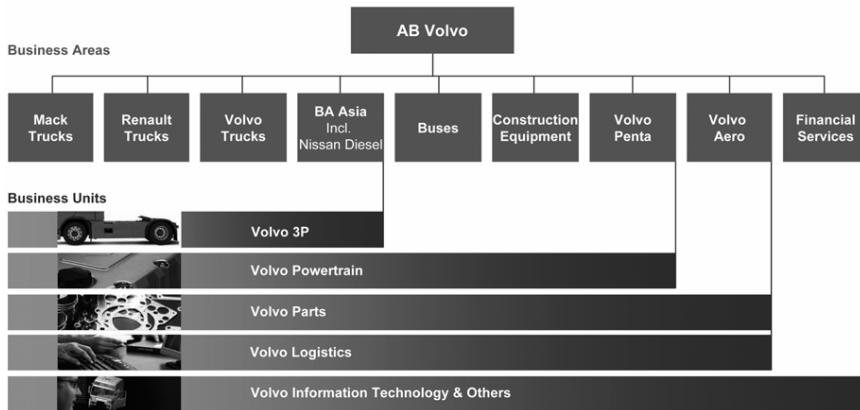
AB Volvo

Business Areas

Mack Trucks

Renault Trucks

Volvo Trucks

BA Asia Incl. Nissan Diesel

Buses

Construction Equipment

Volvo Penta

Volvo Aero

Financial Services

Business Units

Volvo 3P

Volvo Powertrain

Volvo Parts

Volvo Logistics

Volvo Information Technology & Others